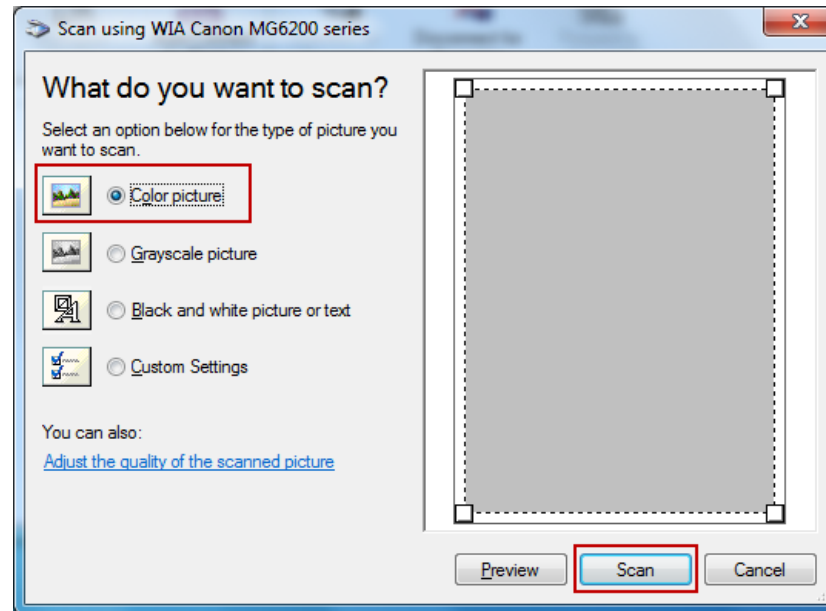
Scan using WIA Canon MG6200 series

What do you want to scan?

Select an option below for the type of picture you want to scan.

Color picture

Grayscale picture

Black and white picture or text

Custom Settings

You can also:

Adjust the quality of the scanned picture

Preview

Scan

Cancel